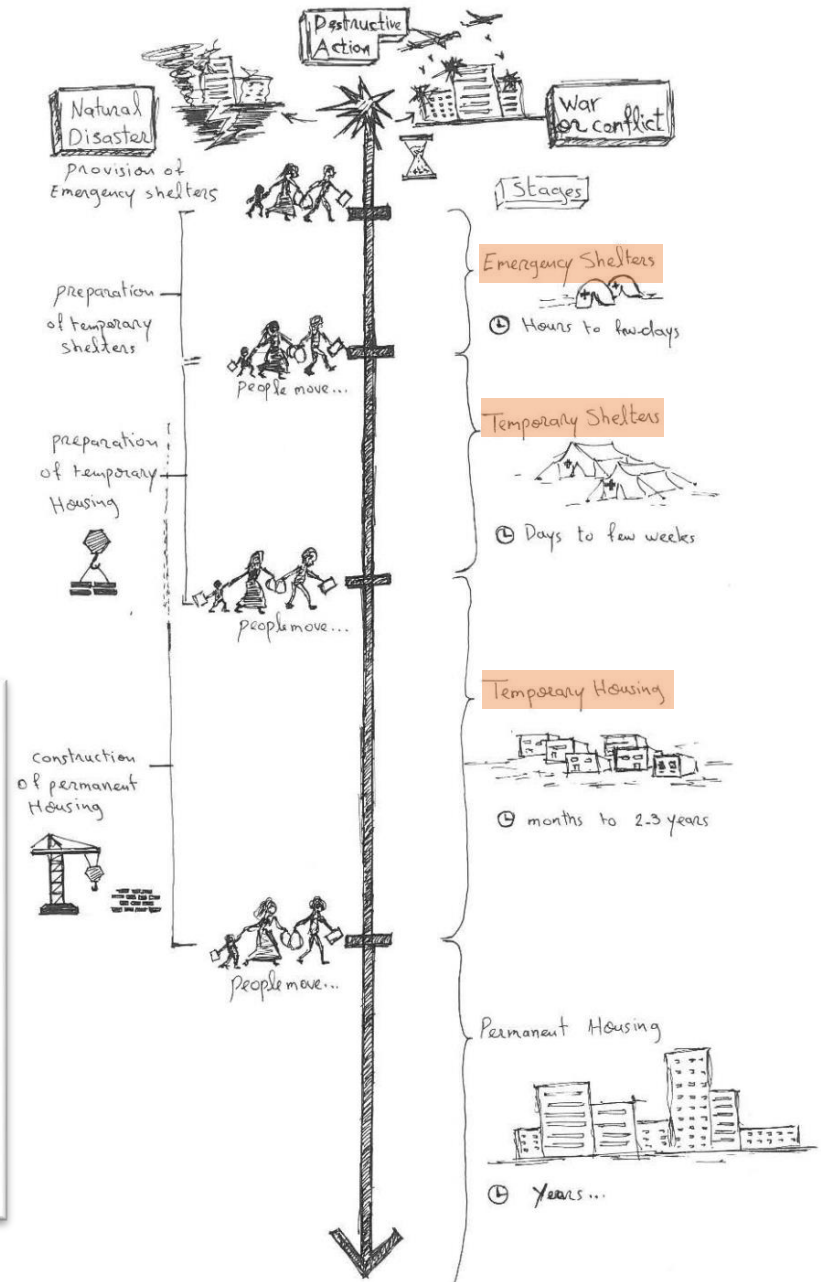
Destructive Action

Natural Disaster

War or conflict

provision of Emergency shelters

Stages

Emergency Shelters

Hours to few days

preparation of temporary shelters

people move...

Temporary Shelters

preparation of temporary Housing

Days to few weeks

people move...

Temporary Housing

construction of permanent Housing

months to 2-3 years

People move...

Permanent Housing

Years...